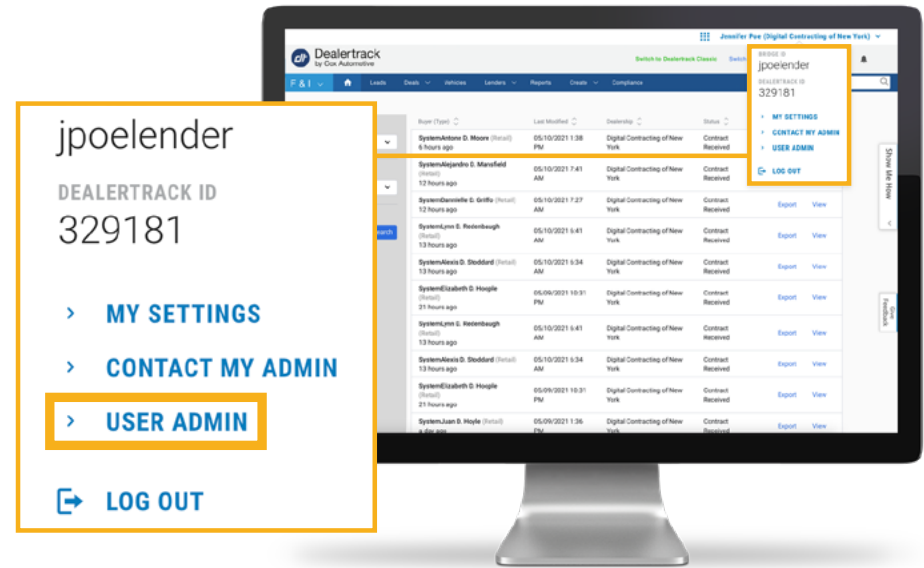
Jennifer Pee (Digital Contracting of New York)

Dealertrack
by Cox Automotive

Switch to Dealertrack Classic

F & I

Leads Deals Vehicles Lenders Reports Create Compliance

BRIDGE ID
jpoelender
DEALERTRACK ID
329181
MY SETTINGS
CONTACT MY ADMIN
USER ADMIN
LOG OUT

Show Me How

Give Feedback

| Buyer (Type) | Last Modified | Dealership | Status | | |
|---|---|---|---|---|---|
| SystemAntone D. Moore (Retail) 6 hours ago | 05/10/2021 1:38 PM | Digital Contracting of New York | Contract Received | | |
| SystemAlejandro E. Mansfield (Retail) 12 hours ago | 05/10/2021 7:41 AM | Digital Contracting of New York | Contract Received | | |
| SystemDannielle G. Griffo (Retail) 12 hours ago | 05/10/2021 7:27 AM | Digital Contracting of New York | Contract Received | Export | View |
| SystemLynn E. Redenbaugh (Retail) 13 hours ago | 05/10/2021 6:41 AM | Digital Contracting of New York | Contract Received | Export | View |
| SystemAlexis D. Stoddard (Retail) 13 hours ago | 05/10/2021 6:34 AM | Digital Contracting of New York | Contract Received | Export | View |
| SystemElizabeth D. Hoople (Retail) 21 hours ago | 05/09/2021 10:31 PM | Digital Contracting of New York | Contract Received | Export | View |
| SystemLynn E. Redenbaugh (Retail) 13 hours ago | 05/10/2021 6:41 AM | Digital Contracting of New York | Contract Received | Export | View |
| SystemAlexis D. Stoddard (Retail) 13 hours ago | 05/10/2021 6:34 AM | Digital Contracting of New York | Contract Received | Export | View |
| SystemElizabeth D. Hoople (Retail) 21 hours ago | 05/09/2021 10:31 PM | Digital Contracting of New York | Contract Received | Export | View |
| SystemJuan D. Hoyle (Retail) a day ago | 05/09/2021 1:36 PM | Digital Contracting of New York | Contract Received | Export | View |

jpoelender
DEALERTRACK ID
329181

MY SETTINGS
CONTACT MY ADMIN
USER ADMIN
LOG OUT